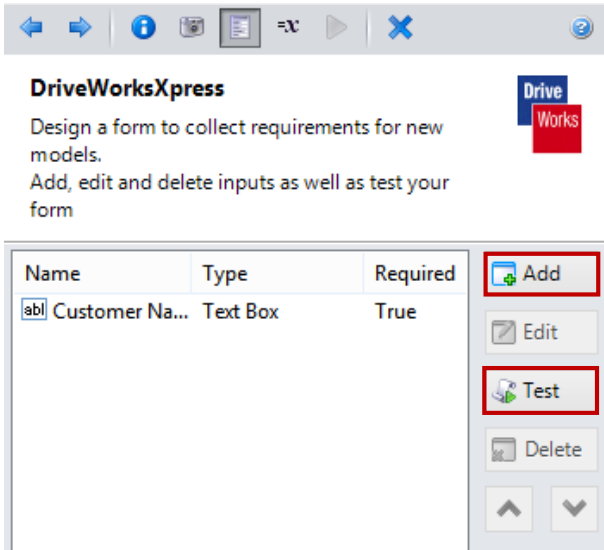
=x

DriveWorksXpress

Drive Works

Design a form to collect requirements for new models.
Add, edit and delete inputs as well as test your form

| Name | Type | Required |
|---|---|---|
| abl Customer Na... | Text Box | True |

Add
Edit
Test
Delete